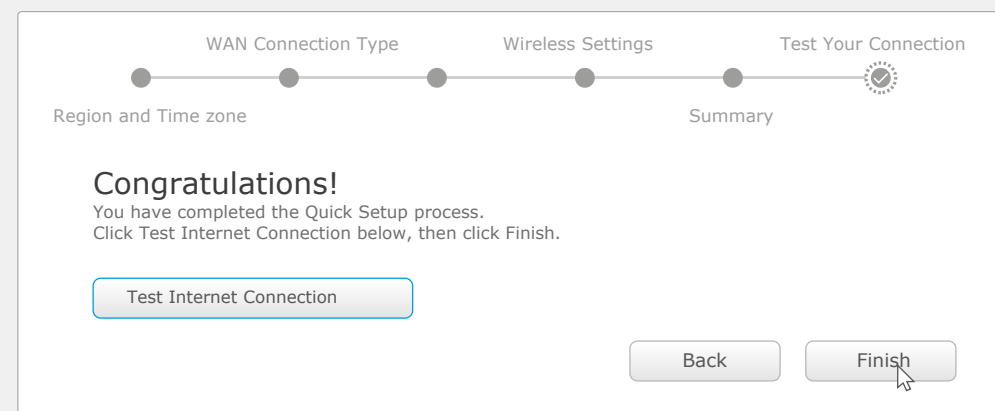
WAN Connection Type

Wireless Settings

Test Your Connection

Region and Time zone

Summary

Congratulations!

You have completed the Quick Setup process.
Click Test Internet Connection below, then click Finish.

Test Internet Connection

Back

Finish